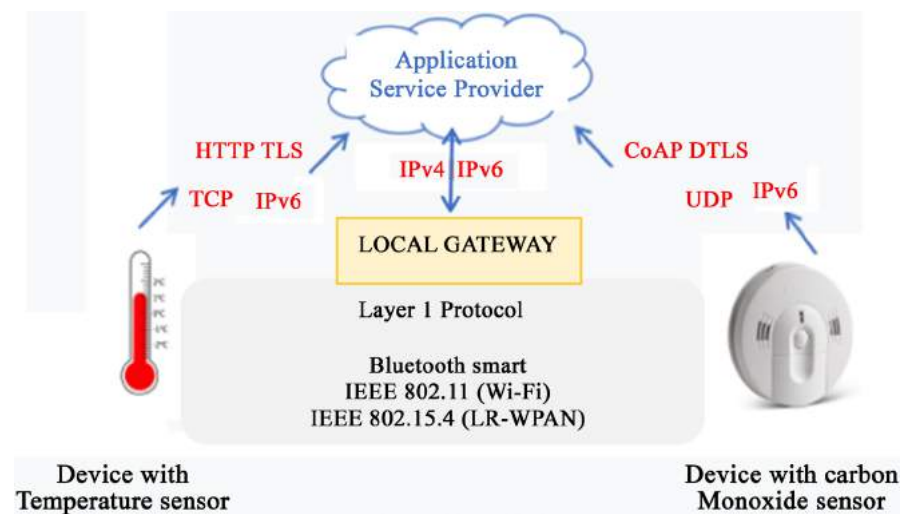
Application Service Provider

HTTP TLS

TCP IPv6

IPv4 IPv6

CoAP DTLS

UDP IPv6

LOCAL GATEWAY

Layer 1 Protocol

Bluetooth smart
IEEE 802.11 (Wi-Fi)
IEEE 802.15.4 (LR-WPAN)

Device with Temperature sensor

Device with carbon Monoxide sensor